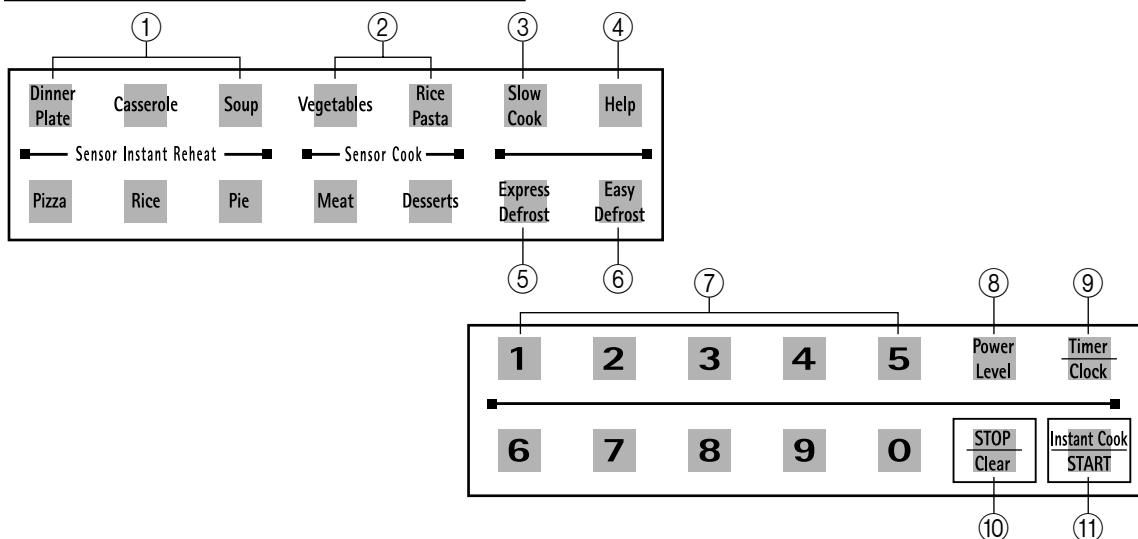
①

②

③

④

Dinner Plate

Casserole

Soup

Vegetables

Rice Pasta

Slow Cook

Help

Sensor Instant Reheat

Sensor Cook

Pizza

Rice

Pie

Meat

Desserts

Express Defrost

Easy Defrost

⑤

⑥

⑦

⑧

⑨

1

2

3

4

5

Power Level

Timer
Clock

6

7

8

9

0

STOP
Clear

Instant Cook
START

⑩

⑪